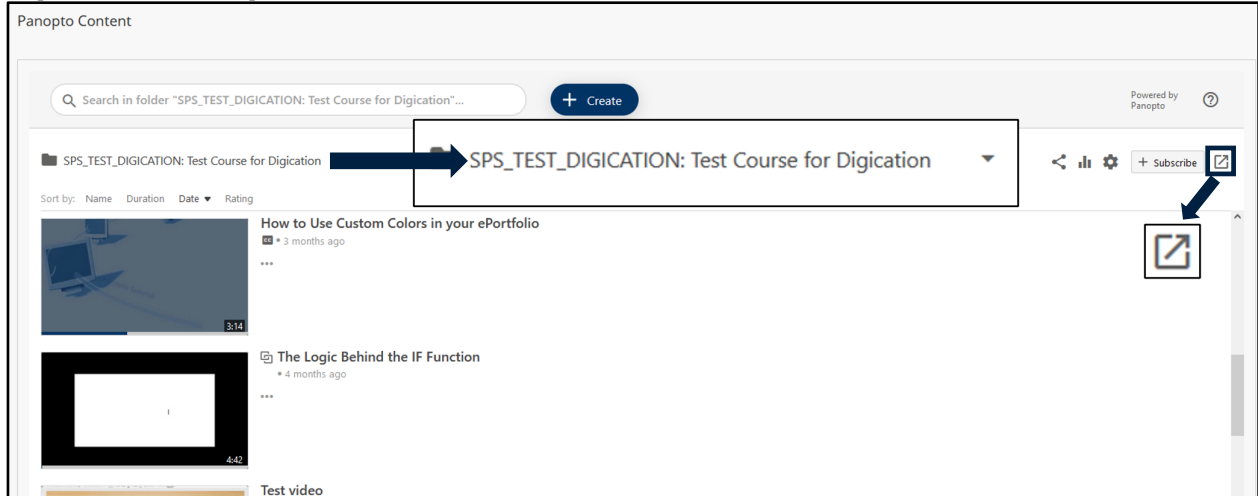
Panopto Content

Search in folder "SPS_TEST_DIGICATION: Test Course for Digication"...

Create

Powered by Panopto

SPS_TEST_DIGICATION: Test Course for Digication

SPS_TEST_DIGICATION: Test Course for Digication

Subscribe

Sort by: Name Duration Date Rating

How to Use Custom Colors in your ePortfolio
• 3 months ago
•••
3:14

The Logic Behind the IF Function
• 4 months ago
•••
4:42

Test video